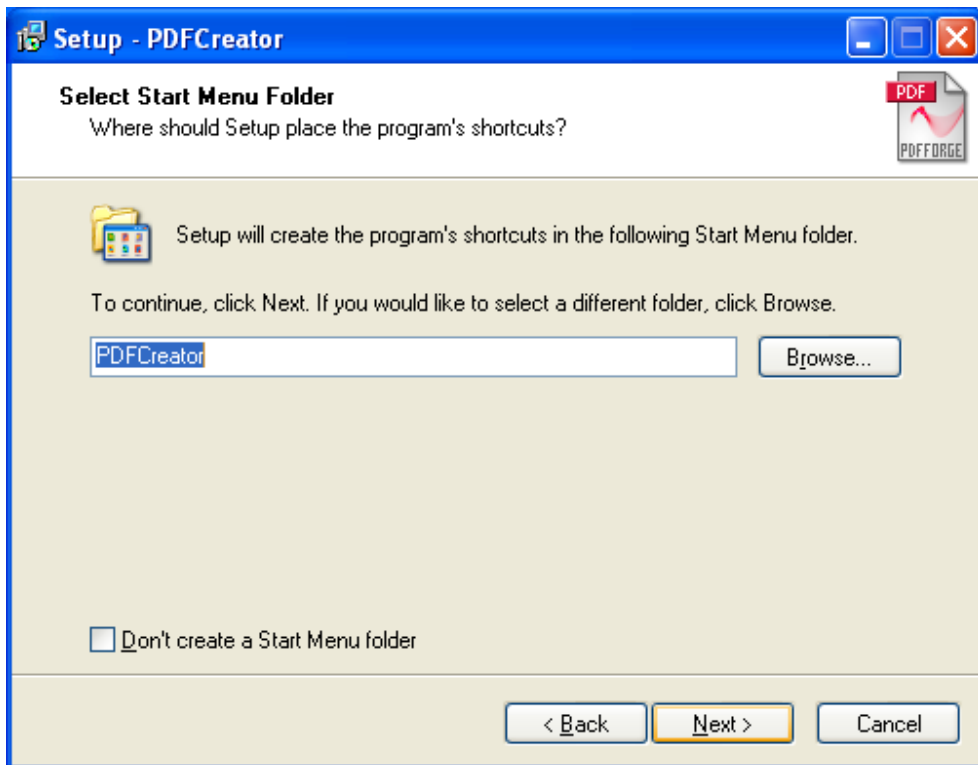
Setup - PDFCreator

Select Start Menu Folder
Where should Setup place the program's shortcuts?

PDF
PDFFORGE

Setup will create the program's shortcuts in the following Start Menu folder.

To continue, click Next. If you would like to select a different folder, click Browse.

PDFCreator

Browse...

Don't create a Start Menu folder

< Back

Next >

Cancel